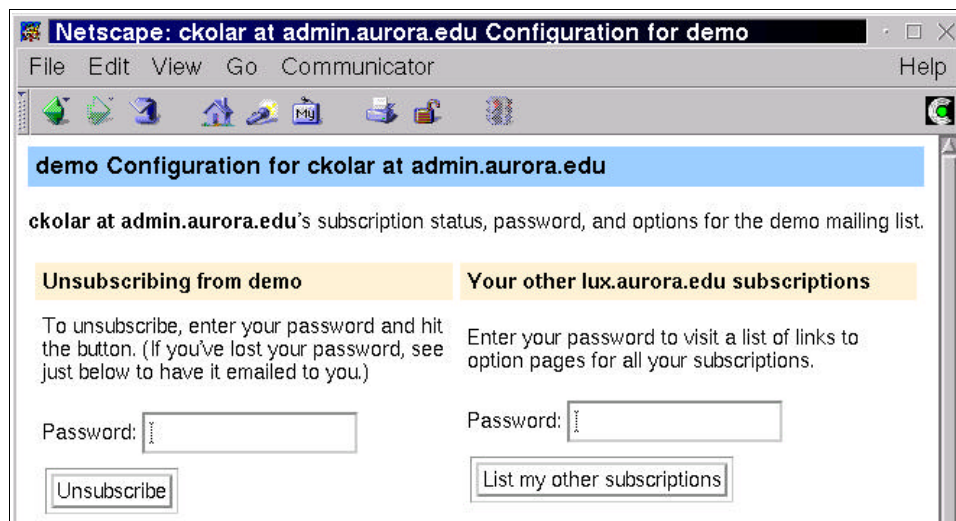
Netscape: ckolar at admin.aurora.edu Configuration for demo

File Edit View Go Communicator Help

My

demo Configuration for ckolar at admin.aurora.edu

ckolar at admin.aurora.edu's subscription status, password, and options for the demo mailing list.

Unsubscribing from demo

To unsubscribe, enter your password and hit the button. (If you've lost your password, see just below to have it emailed to you.)

Password:

Unsubscribe

Your other lux.aurora.edu subscriptions

Enter your password to visit a list of links to option pages for all your subscriptions.

Password:

List my other subscriptions